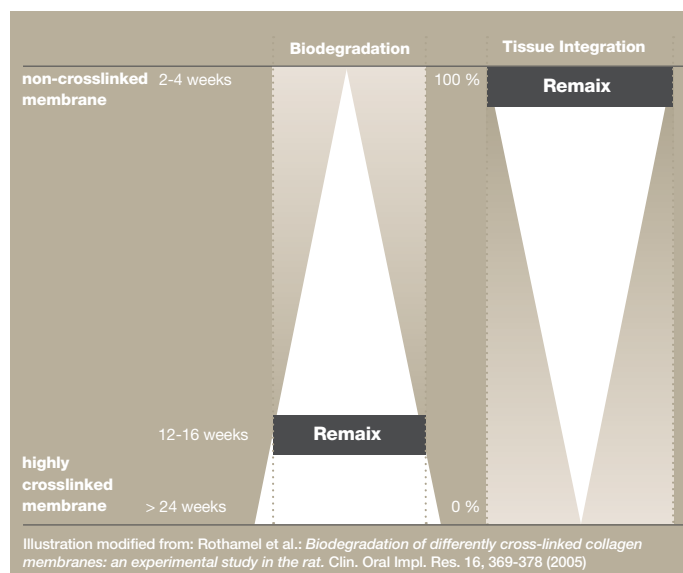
Biodegradation

Tissue Integration

non-crosslinked membrane

2-4 weeks

100 %

Remaix

12-16 weeks

Remaix

highly crosslinked membrane

> 24 weeks

0 %

Illustration modified from: Rothamel et al.: *Biodegradation of differently cross-linked collagen membranes: an experimental study in the rat.* Clin. Oral Impl. Res. 16, 369-378 (2005)